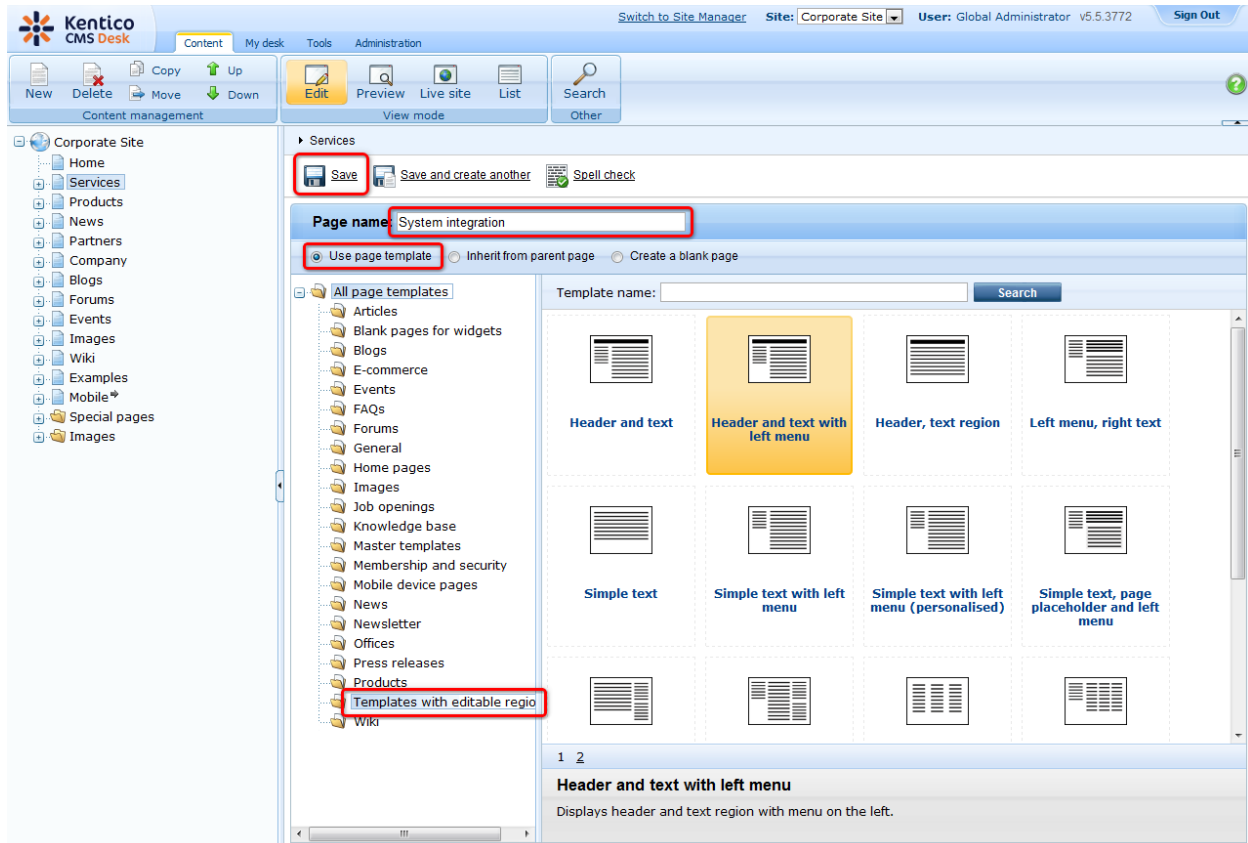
Kentico CMS Desk

Content My desk Tools Administration

Switch to Site Manager Site: Corporate Site User: Global Administrator v5.5.3772 Sign Out

New Delete Copy Move Up Down
Content management

Edit Preview Live site List
View mode

Search
Other

Corporate Site
Home
Services
Products
News
Partners
Company
Blogs
Forums
Events
Images
Wiki
Examples
Mobile
Special pages
Images

Services

Save Save and create another Spell check

Page name: System integration

Use page template Inherit from parent page Create a blank page

All page templates
Articles
Blank pages for widgets
Blogs
E-commerce
Events
FAQs
Forums
General
Home pages
Images
Job openings
Knowledge base
Master templates
Membership and security
Mobile device pages
News
Newsletter
Offices
Press releases
Products
Templates with editable regio
Wiki

Template name: Search

Header and text
Header and text with left menu
Header, text region
Left menu, right text
Simple text
Simple text with left menu
Simple text with left menu (personalised)
Simple text, page placeholder and left menu

1 2

Header and text with left menu
Displays header and text region with menu on the left.